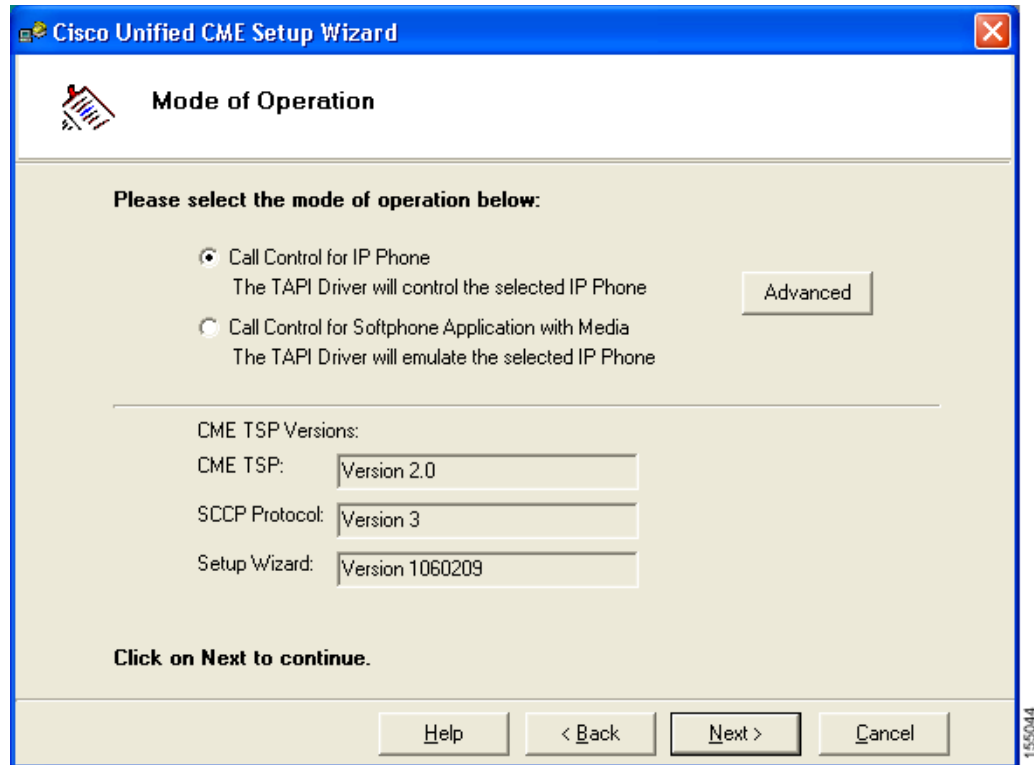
Cisco Unified CME Setup Wizard

Mode of Operation

Please select the mode of operation below:

Call Control for IP Phone
The TAPI Driver will control the selected IP Phone

Advanced

Call Control for Softphone Application with Media
The TAPI Driver will emulate the selected IP Phone

CME TSP Versions:

CME TSP: Version 2.0

SCCP Protocol: Version 3

Setup Wizard: Version 1060209

Click on Next to continue.

Help

< Back

Next >

Cancel

155044